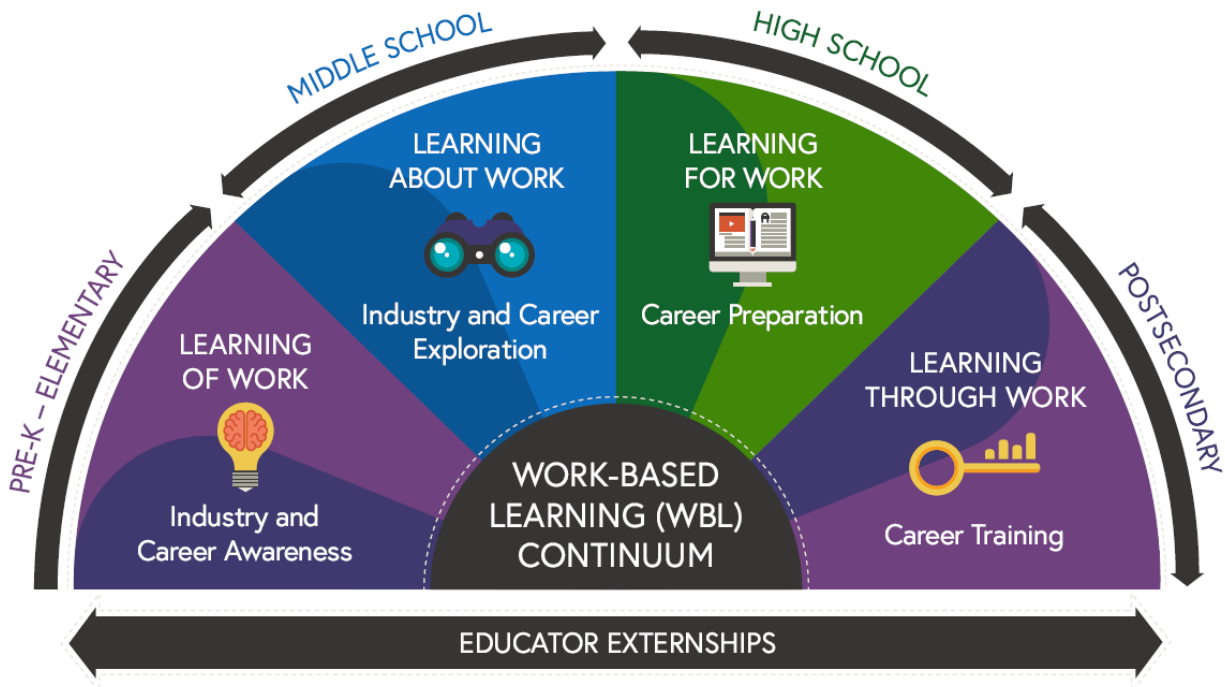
PRE-K – ELEMENTARY

MIDDLE SCHOOL

HIGH SCHOOL

POSTSECONDARY

LEARNING OF WORK

Industry and Career Awareness

LEARNING ABOUT WORK

Industry and Career Exploration

LEARNING FOR WORK

Career Preparation

LEARNING THROUGH WORK

Career Training

WORK-BASED LEARNING (WBL) CONTINUUM

EDUCATOR EXTERNSHIPS